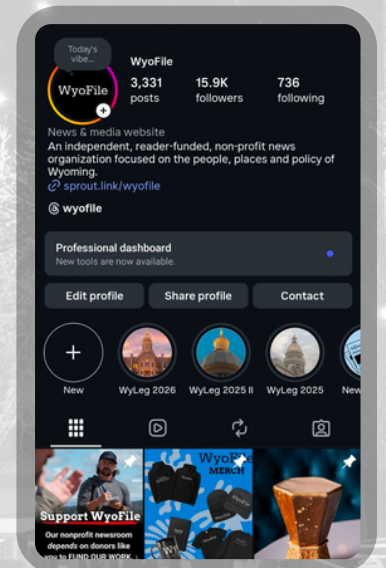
Today's vibe...

WyoFile

WyoFile

3,331 posts

15.9K followers

736 following

News & media website

An independent, reader-funded, non-profit news organization focused on the people, places and policy of Wyoming.

sprout.link/wyofile

wyofile

Professional dashboard

New tools are now available.

Edit profile

Share profile

Contact

New

WyLeg 2026

WyLeg 2025 II

WyLeg 2025

New

Support WyoFile

Our nonprofit newsroom depends on donors like you to FUND OUR WORK

WyoFile MERCH